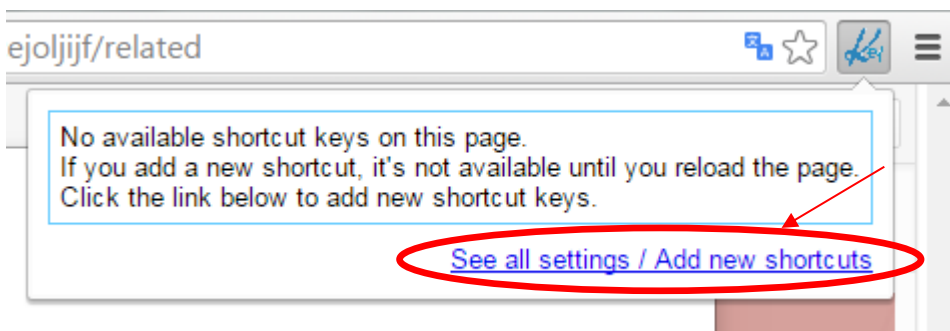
ejoljijf/related

No available shortcut keys on this page.
If you add a new shortcut, it's not available until you reload the page.
Click the link below to add new shortcut keys.

See all settings / Add new shortcuts